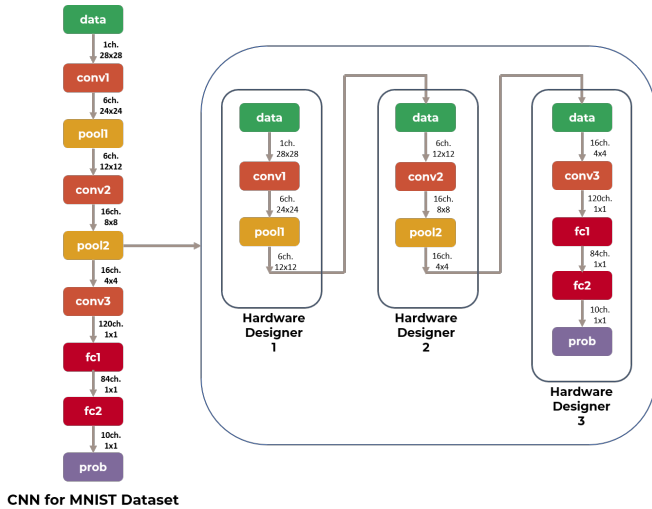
data
1ch.
28x28
conv1
6ch.
24x24
pool1
6ch.
12x12
conv2
16ch.
8x8
pool2
16ch.
4x4
conv3
120ch.
1x1
fc1
84ch.
1x1
fc2
10ch.
1x1
prob

CNN for MNIST Dataset

data
1ch.
28x28
conv1
6ch.
24x24
pool1
6ch.
12x12

Hardware Designer 1

data
6ch.
12x12
conv2
16ch.
8x8
pool2
16ch.
4x4

Hardware Designer 2

data
16ch.
4x4
conv3
120ch.
1x1
fc1
84ch.
1x1
fc2
10ch.
1x1
prob

Hardware Designer 3